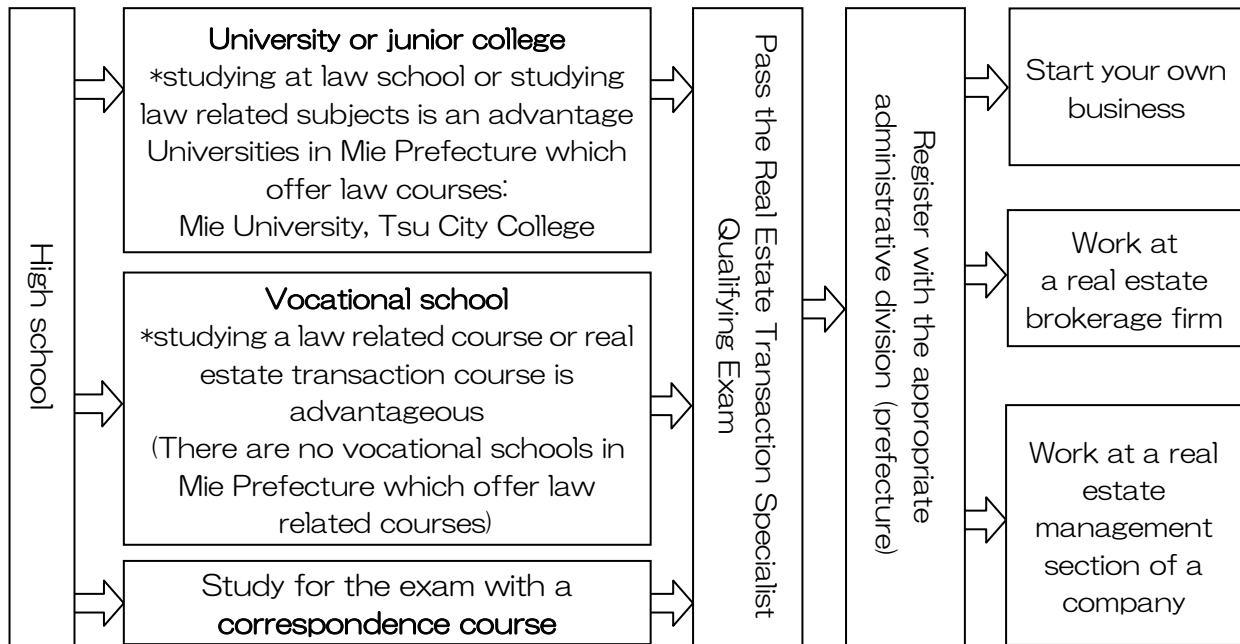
High school

University or junior college
*studying at law school or studying law related subjects is an advantage
Universities in Mie Prefecture which offer law courses:
Mie University, Tsu City College

Vocational school
*studying a law related course or real estate transaction course is advantageous
(There are no vocational schools in Mie Prefecture which offer law related courses)

Study for the exam with a correspondence course

Pass the Real Estate Transaction Specialist Qualifying Exam

Register with the appropriate administrative division (prefecture)

Start your own business

Work at a real estate brokerage firm

Work at a real estate management section of a company